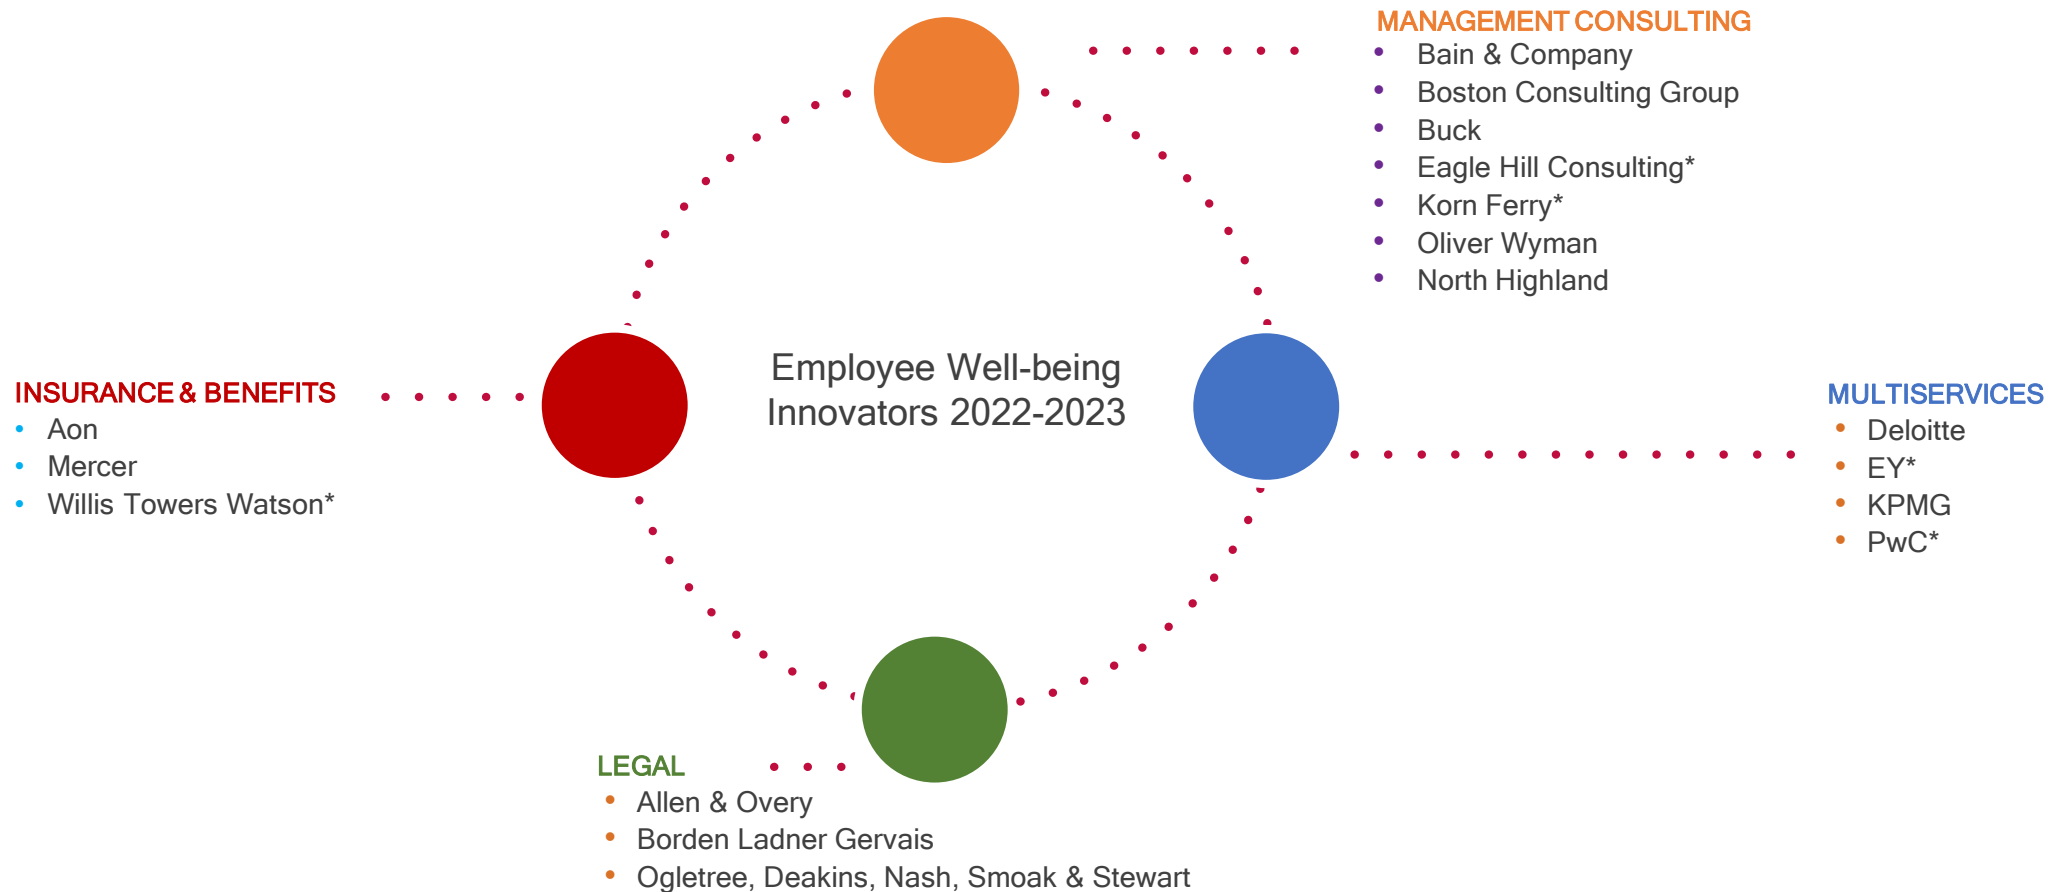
MANAGEMENT CONSULTING
- Bain & Company
- Boston Consulting Group
- Buck
- Eagle Hill Consulting*
- Korn Ferry*
- Oliver Wyman
- North Highland

INSURANCE & BENEFITS
- Aon
- Mercer
- Willis Towers Watson*

Employee Well-being Innovators 2022-2023

MULTISERVICES
- Deloitte
- EY*
- KPMG
- PwC*

LEGAL
- Allen & Overy
- Borden Ladner Gervais
- Ogletree, Deakins, Nash, Smoak & Stewart